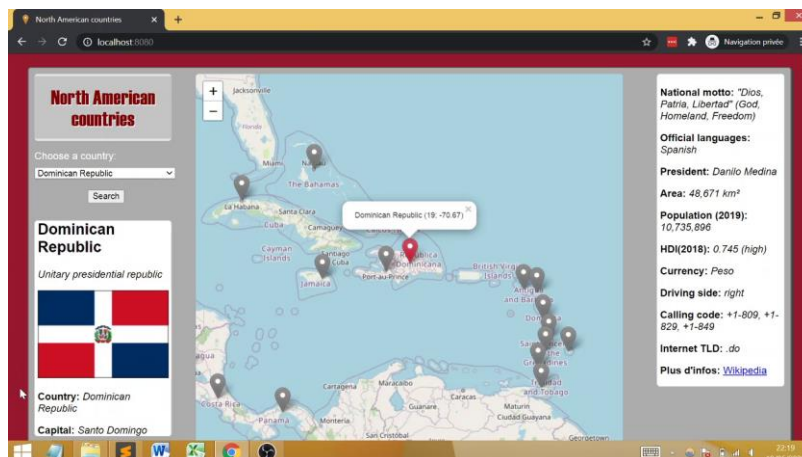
North American countries ×
+
localhost:8080
Navigation privée

North American countries

Choose a country:
Dominican Republic
Search

Dominican Republic

Unitary presidential republic

Country: Dominican Republic

Capital: Santo Domingo

+
−
Jacksonville
Florida
Miami
Nassau
The Bahamas
La Habana
Santa Clara
Cuba
Camagüey
Cayman Islands
Santiago de Cuba
Jamaica
Port-au-Prince
República Dominicana
British Virgin Islands
Dominican Republic (19, -70.67) ×
Antigua and Barbuda
Dominica
Saint Lucia
Grenadines
Trinidad and Tobago
Costa Rica
Panamá
Cartagena
Maracaibo
Caracas
Guanare
Maturín
Ciudad Guayana
San Cristóbal
Georgetown
agua

National motto: "Dios, Patria, Libertad" (God, Homeland, Freedom)

Official languages: Spanish

President: Danilo Medina

Area: 48,671 km²

Population (2019): 10,735,896

HDI(2018): 0.745 (high)

Currency: Peso

Driving side: right

Calling code: +1-809, +1-829, +1-849

Internet TLD: .do

Plus d'infos: Wikipedia

22:19